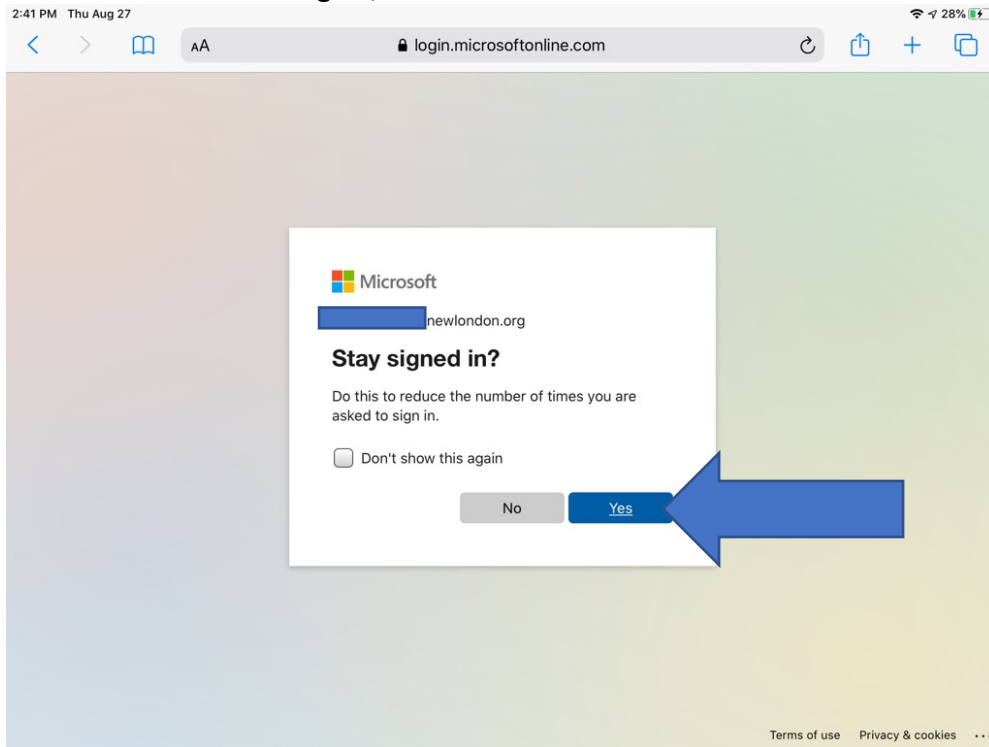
2:41 PM Thu Aug 27

28%

AA login.microsoftonline.com

Microsoft

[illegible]newlondon.org

Stay signed in?

Do this to reduce the number of times you are asked to sign in.

Don't show this again

No Yes

Terms of use Privacy & cookies ...